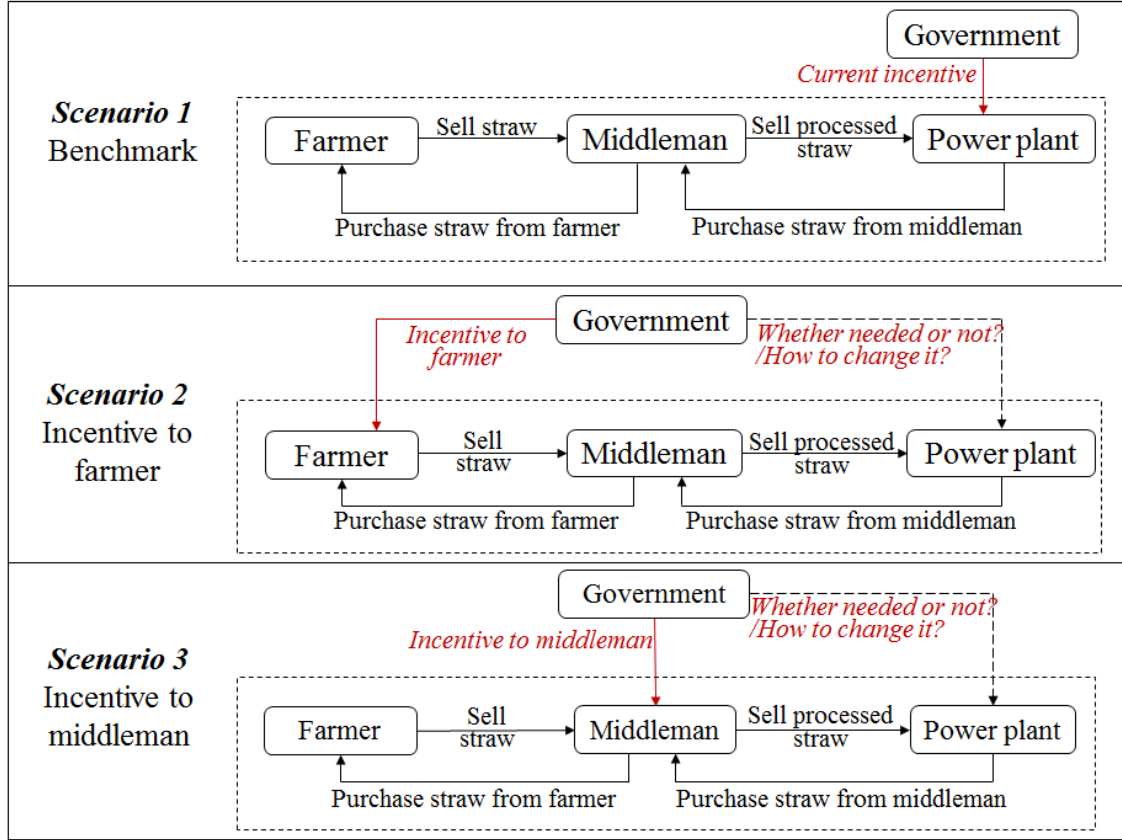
Scenario 1
Benchmark

Government
Current incentive

Farmer
Sell straw
Middleman
Sell processed straw
Power plant
Purchase straw from farmer
Purchase straw from middleman

Scenario 2
Incentive to farmer

Government
Incentive to farmer
Whether needed or not? /How to change it?

Farmer
Sell straw
Middleman
Sell processed straw
Power plant
Purchase straw from farmer
Purchase straw from middleman

Scenario 3
Incentive to middleman

Government
Whether needed or not? /How to change it?
Incentive to middleman

Farmer
Sell straw
Middleman
Sell processed straw
Power plant
Purchase straw from farmer
Purchase straw from middleman